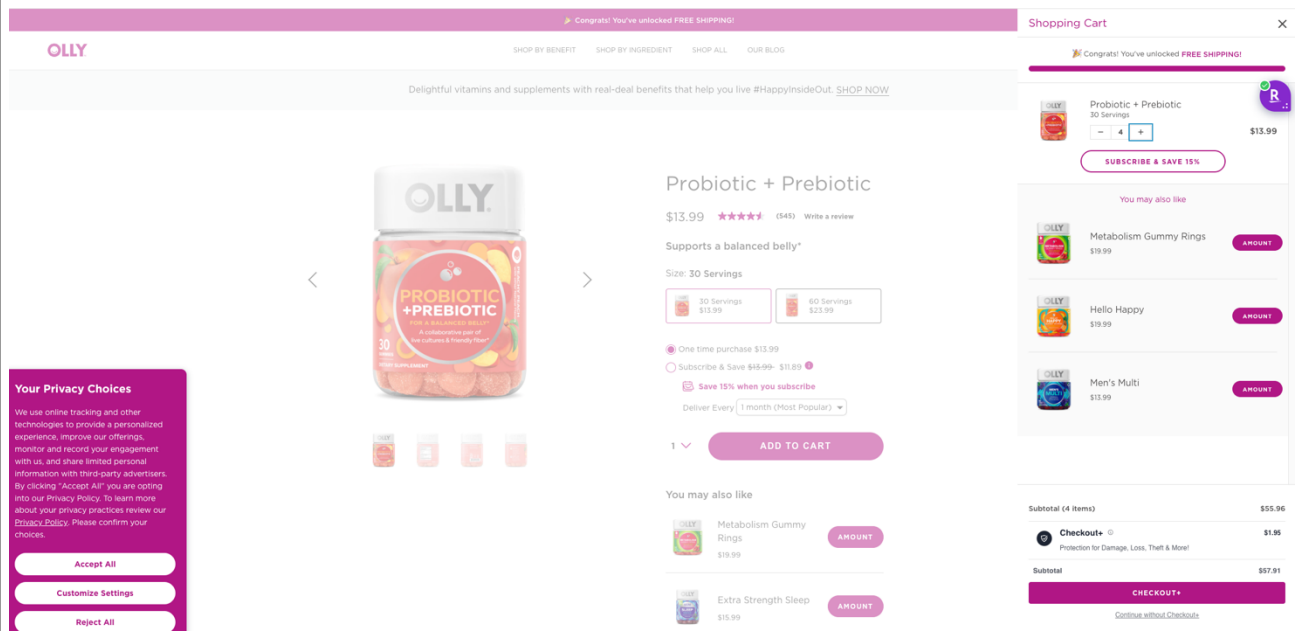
🎉 Congrats! You've unlocked FREE SHIPPING!

OLLY

SHOP BY BENEFIT SHOP BY INGREDIENT SHOP ALL OUR BLOG

Delightful vitamins and supplements with real-deal benefits that help you live #HappyInsideOut. SHOP NOW

OLLY
PROBIOTIC +PREBIOTIC
FOR A BALANCED BELLY*
A collaborative pair of live cultures & friendly fibers*
30
DIETARY SUPPLEMENT

Probiotic + Prebiotic

$13.99 (545) Write a review

Supports a balanced belly*

Size: 30 Servings

30 Servings $13.99

60 Servings $23.99

One time purchase $13.99

Subscribe & Save $13.99 $11.89

Save 15% when you subscribe

Deliver Every 1 month (Most Popular)

1

ADD TO CART

You may also like

Metabolism Gummy Rings
$19.99
AMOUNT

Extra Strength Sleep
$15.99
AMOUNT

Your Privacy Choices

We use online tracking and other technologies to provide a personalized experience, improve our offerings, monitor and record your engagement with us, and share limited personal information with third-party advertisers. By clicking "Accept All" you are opting into our Privacy Policy. To learn more about your privacy practices review our Privacy Policy. Please confirm your choices.

Accept All

Customize Settings

Reject All

Shopping Cart

🎉 Congrats! You've unlocked FREE SHIPPING!

Probiotic + Prebiotic
30 Servings
− 4 +
$13.99

SUBSCRIBE & SAVE 15%

You may also like

Metabolism Gummy Rings
$19.99
AMOUNT

Hello Happy
$19.99
AMOUNT

Men's Multi
$13.99
AMOUNT

Subtotal (4 items) $55.96

Checkout+ $1.95
Protection for Damage, Loss, Theft & More!

Subtotal $57.91

CHECKOUT+

Continue without Checkout+